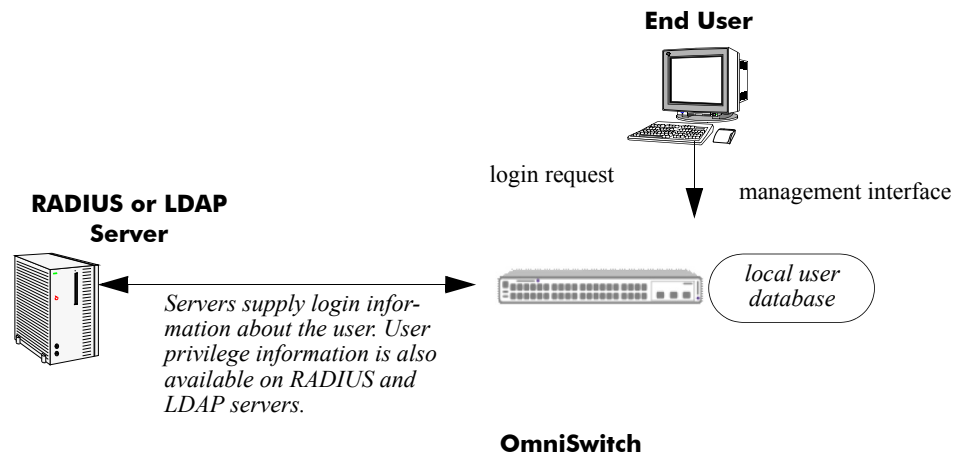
End User

login request

management interface

RADIUS or LDAP Server

local user database

Servers supply login information about the user. User privilege information is also available on RADIUS and LDAP servers.

OmniSwitch